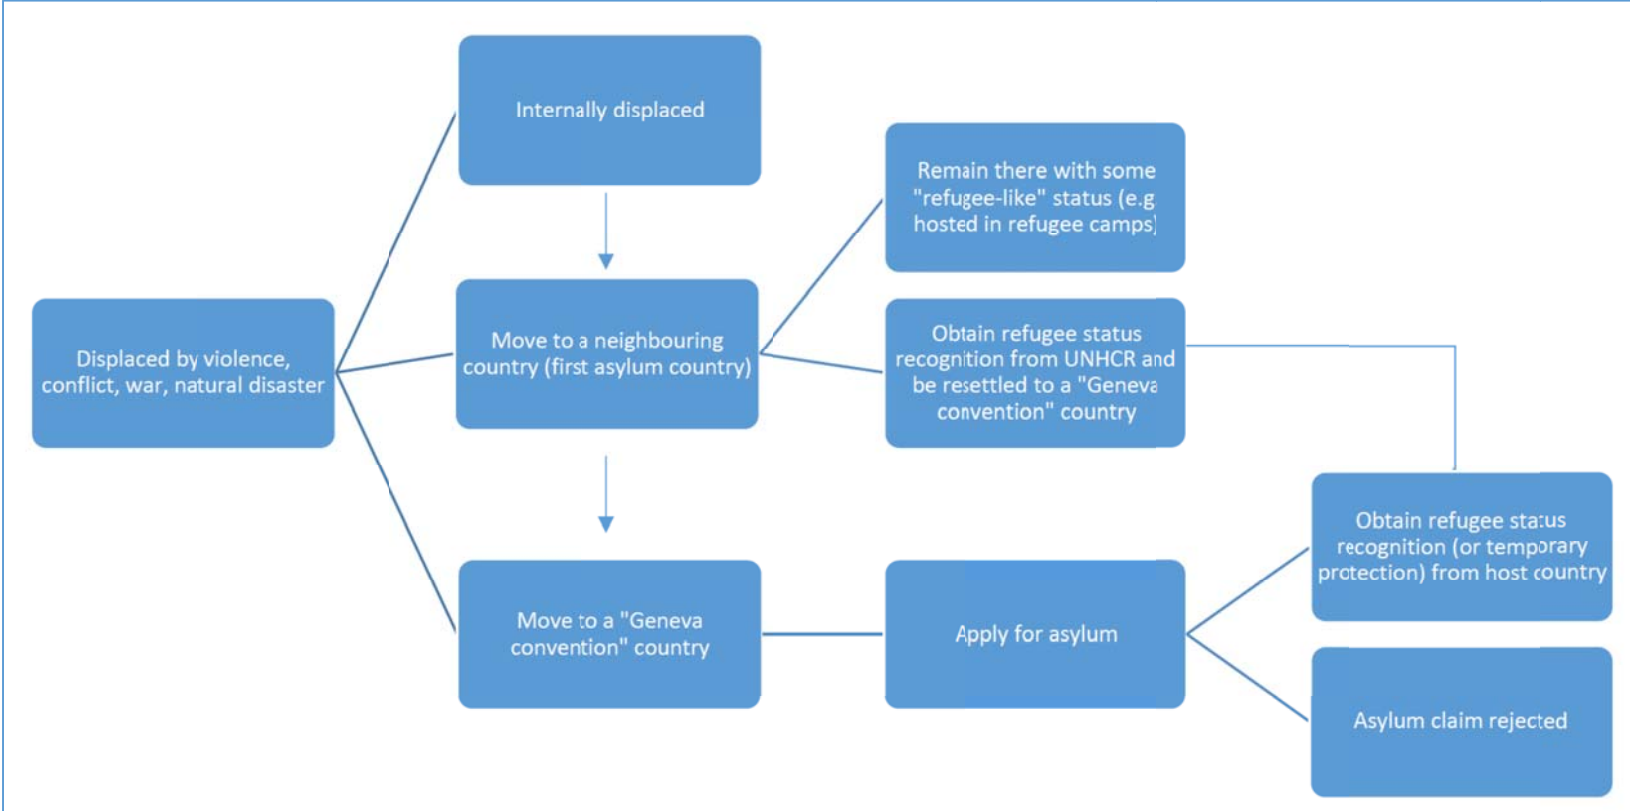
Displaced by violence, conflict, war, natural disaster

Internally displaced

Move to a neighbouring country (first asylum country)

Move to a "Geneva convention" country

Remain there with some "refugee-like" status (e.g hosted in refugee camps)

Obtain refugee status recognition from UNHCR and be resettled to a "Geneva convention" country

Apply for asylum

Obtain refugee status recognition (or temporary protection) from host country

Asylum claim rejected